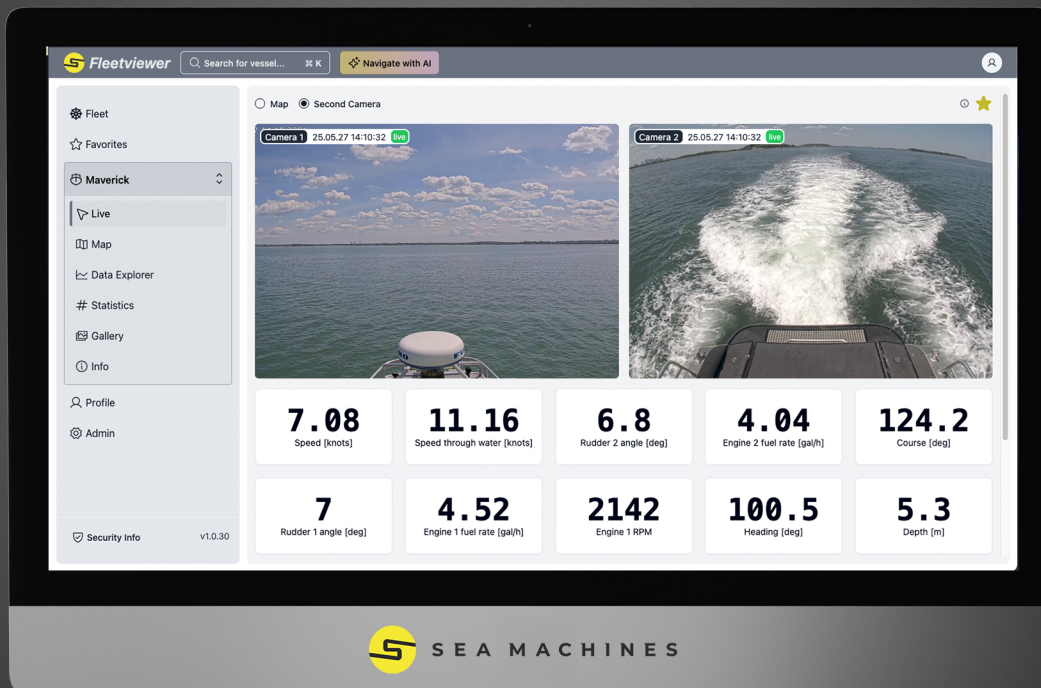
Fleetviewer
Search for vessel... ⌘ K
Navigate with AI

Fleet
Favorites
Maverick
Live
Map
Data Explorer
Statistics
Gallery
Info
Profile
Admin
Security Info v1.0.30

Map
Second Camera

Camera 1 25.05.27 14:10:32 live
Camera 2 25.05.27 14:10:32 live

7.08
Speed [knots]
11.16
Speed through water [knots]
6.8
Rudder 2 angle [deg]
4.04
Engine 2 fuel rate [gal/h]
124.2
Course [deg]
7
Rudder 1 angle [deg]
4.52
Engine 1 fuel rate [gal/h]
2142
Engine 1 RPM
100.5
Heading [deg]
5.3
Depth [m]

SEA MACHINES